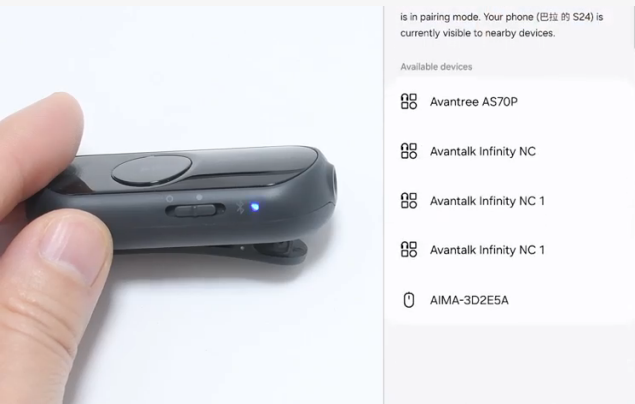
is in pairing mode. Your phone (巴拉 的 S24) is currently visible to nearby devices.

Available devices

Avantree AS70P

Avantalk Infinity NC

Avantalk Infinity NC 1

Avantalk Infinity NC 1

AIMA-3D2E5A